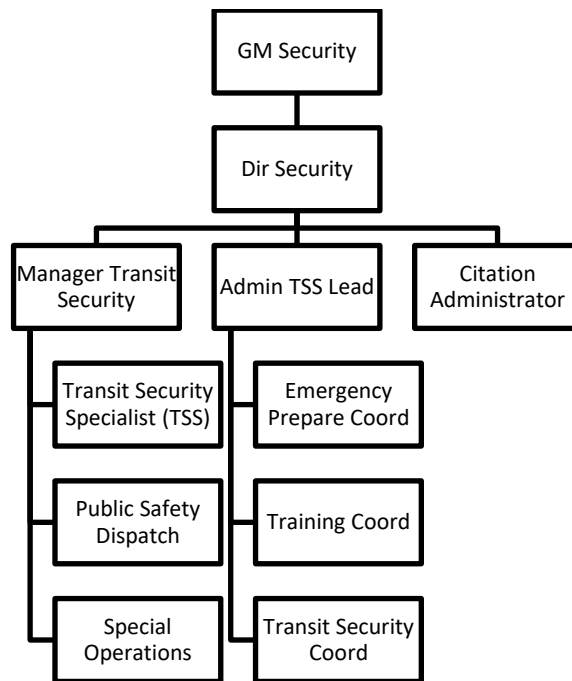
GM Security

Dir Security

Manager Transit Security

Transit Security Specialist (TSS)

Public Safety Dispatch

Special Operations

Admin TSS Lead

Emergency Prepare Coord

Training Coord

Transit Security Coord

Citation Administrator